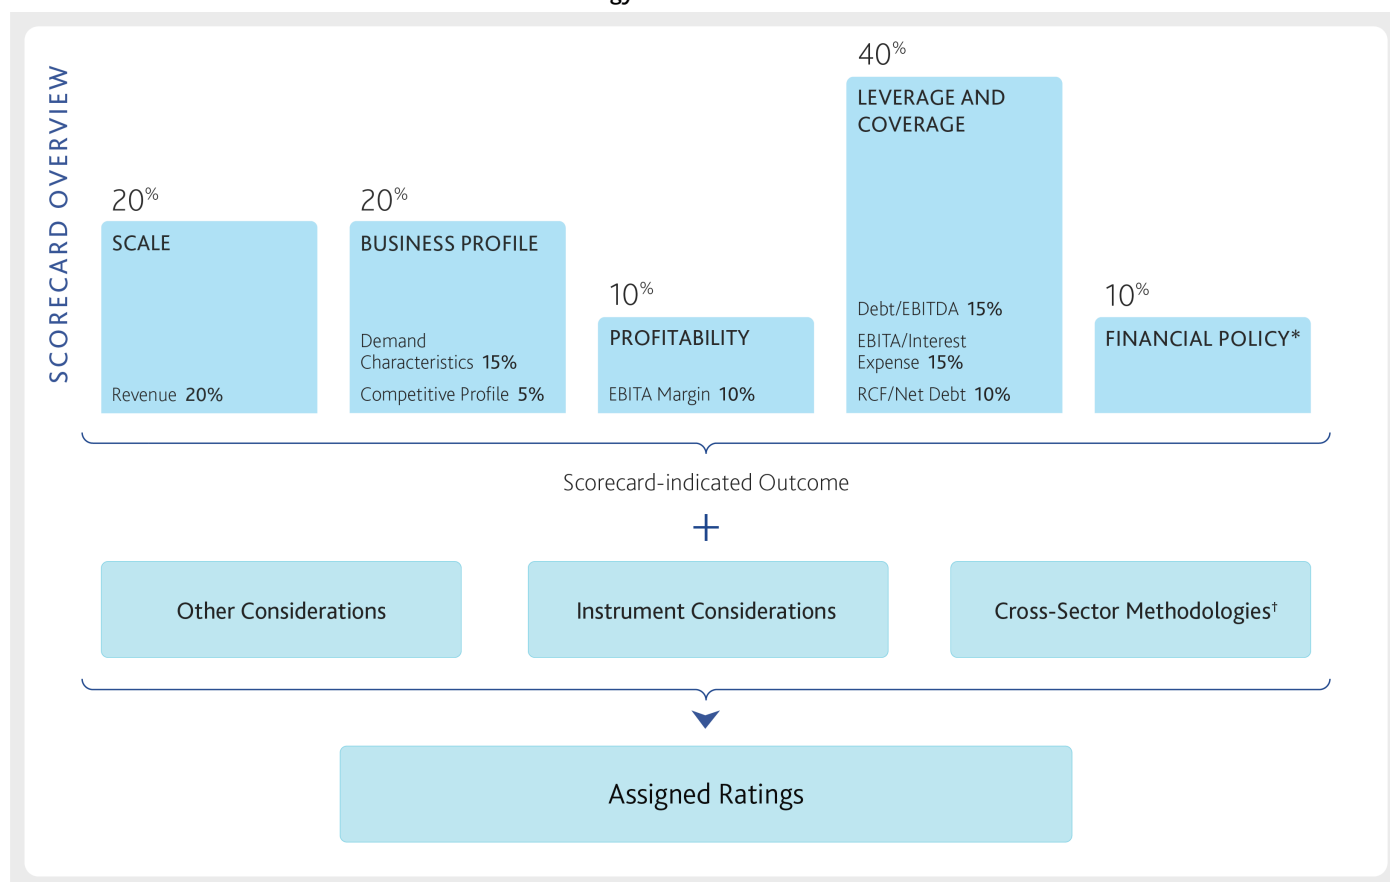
SCORECARD OVERVIEW

20%
SCALE
Revenue 20%

20%
BUSINESS PROFILE
Demand Characteristics 15%
Competitive Profile 5%

10%
PROFITABILITY
EBITA Margin 10%

40%
LEVERAGE AND COVERAGE
Debt/EBITDA 15%
EBITA/Interest Expense 15%
RCF/Net Debt 10%

10%
FINANCIAL POLICY*

Scorecard-indicated Outcome

+

Other Considerations

Instrument Considerations

Cross-Sector Methodologies†

Assigned Ratings